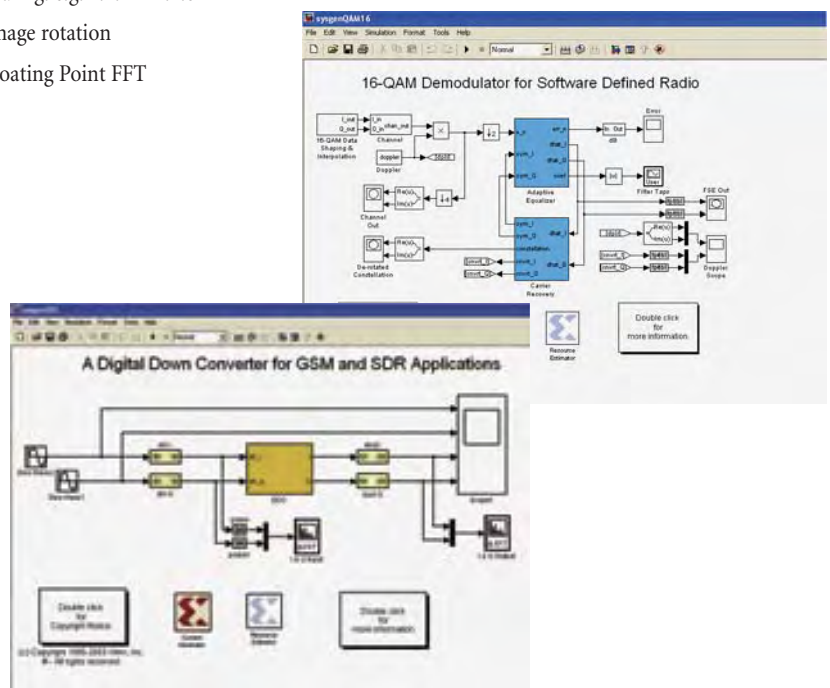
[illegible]
mage rotation
oating Point FFT

sysgenQAM16
File Edit View Simulation Format Tools Help
Normal

16-QAM Demodulator for Software Defined Radio

I_out
Q_out
16-QAM Data Shaping & Interpolation
I_in
Q_in
chan_out
Channel
doppler
Doppler
Channel Out
De-rotated Constellation
Adaptive Equalizer
Carrier Recovery
Error
dB
Filter Taps
FSE Out
Doppler Scope
Resource Estimator
Double click for more information

A Digital Down Converter for GSM and SDR Applications

Sine Wave
Sine Wave1
DDC
Scope
Double click for Copyright Notice
System Generator
Resource Estimator
Double click for more information
(c) Copyright 1995-2003 Xilinx, Inc. All rights reserved.